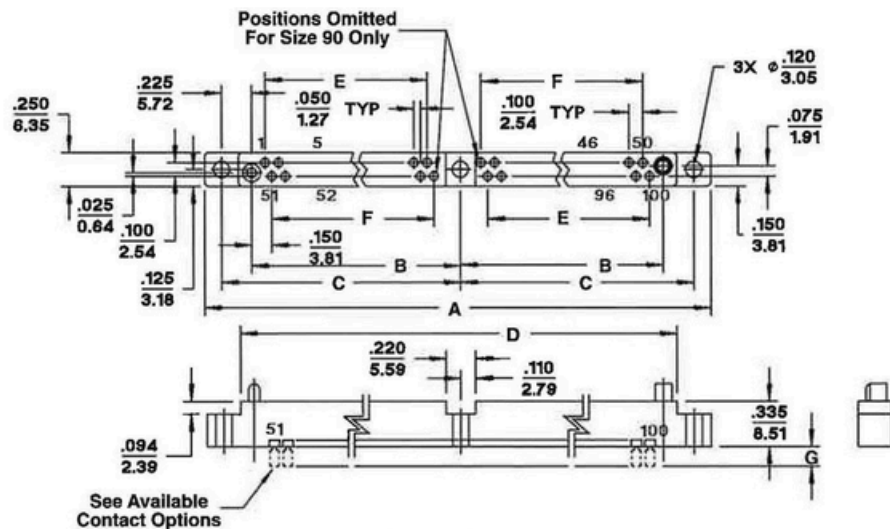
Positions Omitted For Size 90 Only

$\frac{.250}{6.35}$

$\frac{.225}{5.72}$

E

$\frac{.050}{1.27}$ TYP

$\frac{.100}{2.54}$ TYP

F

3X ⌀ $\frac{.120}{3.05}$

$\frac{.075}{1.91}$

1 5 46 50

51 52 96 100

$\frac{.025}{0.64}$

$\frac{.100}{2.54}$

$\frac{.125}{3.18}$

F

E

$\frac{.150}{3.81}$

$\frac{.150}{3.81}$

B B

C C

A

D

$\frac{.220}{5.59}$

$\frac{.110}{2.79}$

$\frac{.335}{8.51}$

51 100

$\frac{.094}{2.39}$

G

See Available Contact Options